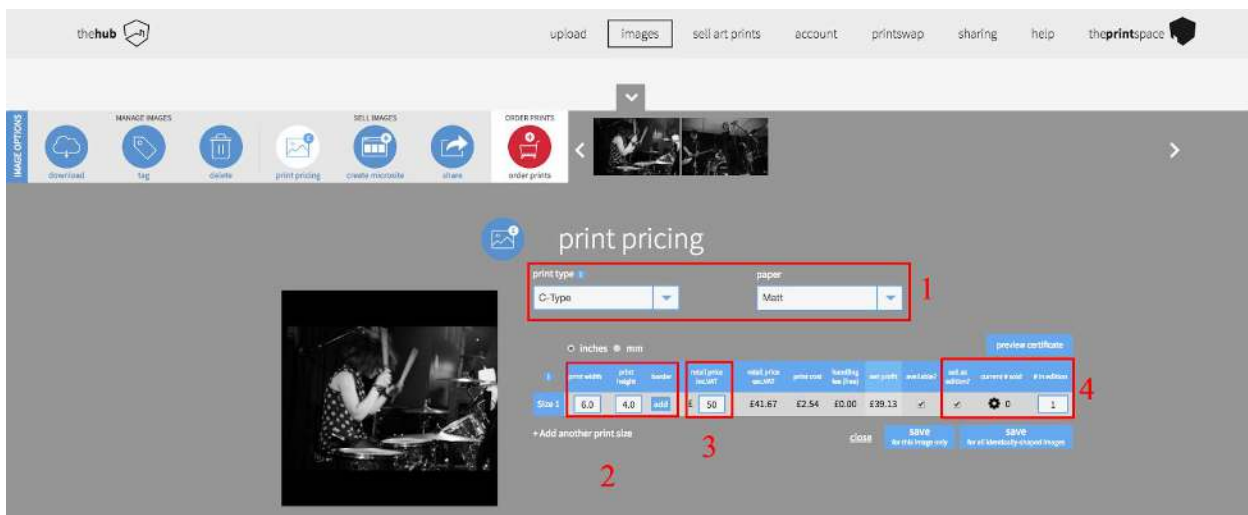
thehub

upload images sell art prints account printswap sharing help theprintspace

IMAGE OPTIONS

MANAGE IMAGES

download tag delete

SELL IMAGES

print pricing create microsite share

ORDER PRINTS

order prints

print pricing

print type

C-Type

paper

Matt

1

inches mm

preview certificate

| | print width | print height | border | retail price inc.VAT | retail price exc.VAT | print cost | handling fee (free) | net profit | available? | sell as edition? | current # sold | # in edition |
|---|---|---|---|---|---|---|---|---|---|---|---|---|
| Size 1 | 6.0 | 4.0 | add | £ 50 | £41.67 | £2.54 | £0.00 | £39.13 | ✔ | ✔ | 0 | 1 |

4

+ Add another print size

close

save for this image only

save for all identically-shaped images

2

3